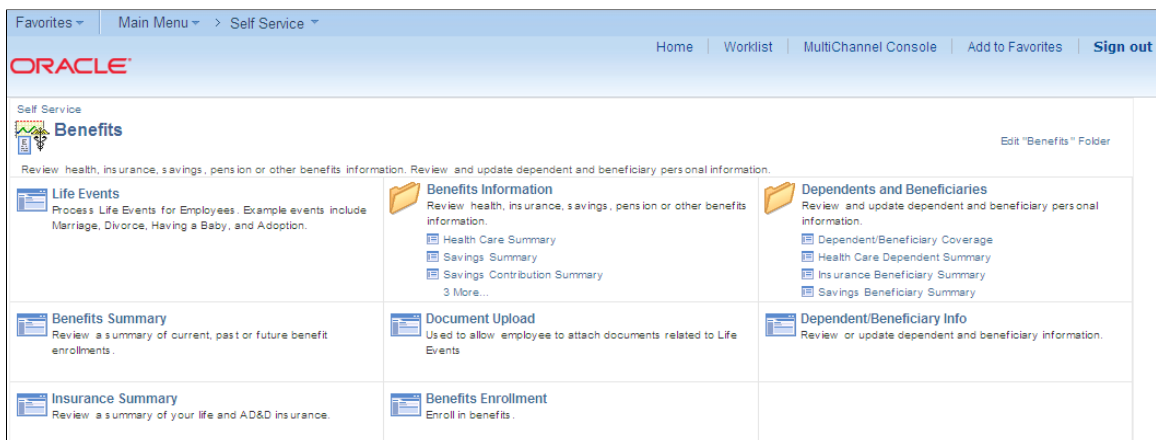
Favorites Main Menu > Self Service

Home | Worklist | MultiChannel Console | Add to Favorites | Sign out

ORACLE

Self Service

Benefits

Edit "Benefits" Folder

Review health, insurance, savings, pension or other benefits information. Review and update dependent and beneficiary personal information.

Life Events
Process Life Events for Employees. Example events include Marriage, Divorce, Having a Baby, and Adoption.

Benefits Information
Review health, insurance, savings, pension or other benefits information.
Health Care Summary
Savings Summary
Savings Contribution Summary
3 More...

Dependents and Beneficiaries
Review and update dependent and beneficiary personal information.
Dependent/Beneficiary Coverage
Health Care Dependent Summary
Insurance Beneficiary Summary
Savings Beneficiary Summary

Benefits Summary
Review a summary of current, past or future benefit enrollments.

Document Upload
Used to allow employee to attach documents related to Life Events

Dependent/Beneficiary Info
Review or update dependent and beneficiary information.

Insurance Summary
Review a summary of your life and AD&D insurance.

Benefits Enrollment
Enroll in benefits.